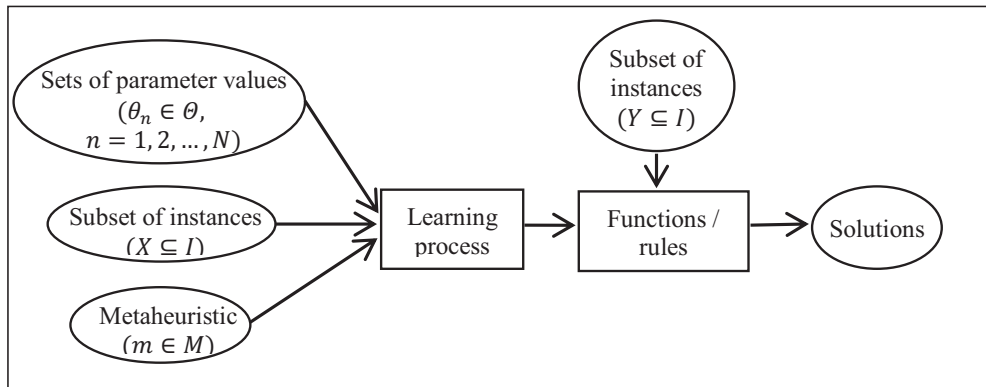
Sets of parameter values ($\theta_n \in \Theta$, $n = 1, 2, \dots, N$)

Subset of instances ($X \subseteq I$)

Metaheuristic ($m \in M$)

Learning process

Subset of instances ($Y \subseteq I$)

Functions / rules

Solutions